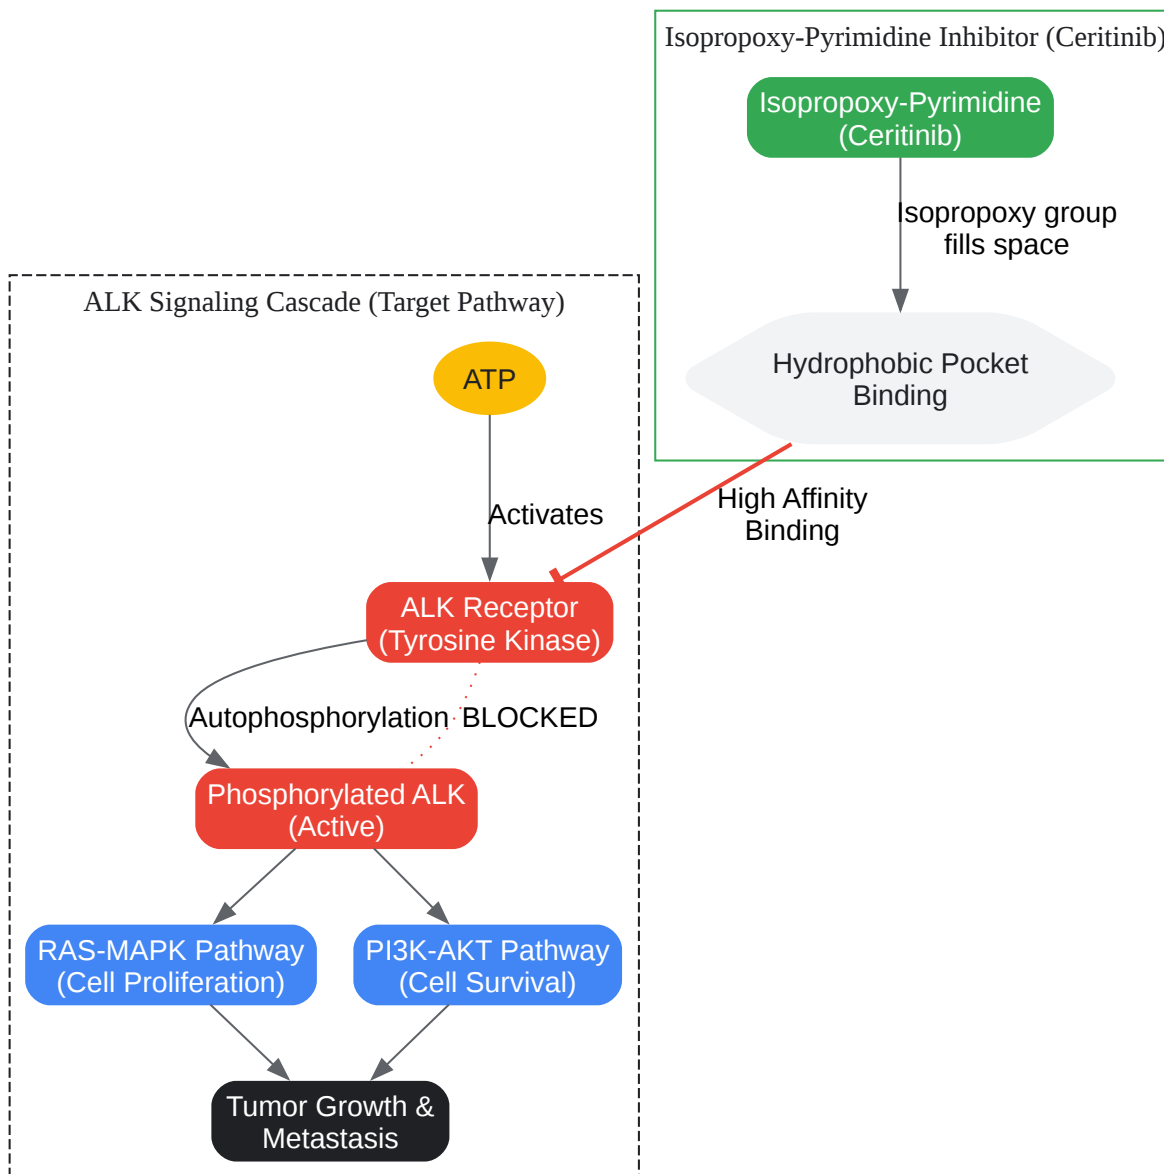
Isopropoxy-Pyrimidine Inhibitor (Ceritinib)

Isopropoxy-Pyrimidine (Ceritinib)

Isopropoxy group fills space

Hydrophobic Pocket Binding

ALK Signaling Cascade (Target Pathway)

ATP

Activates

High Affinity Binding

ALK Receptor (Tyrosine Kinase)

Autophosphorylation

BLOCKED

Phosphorylated ALK (Active)

RAS-MAPK Pathway (Cell Proliferation)

PI3K-AKT Pathway (Cell Survival)

Tumor Growth & Metastasis